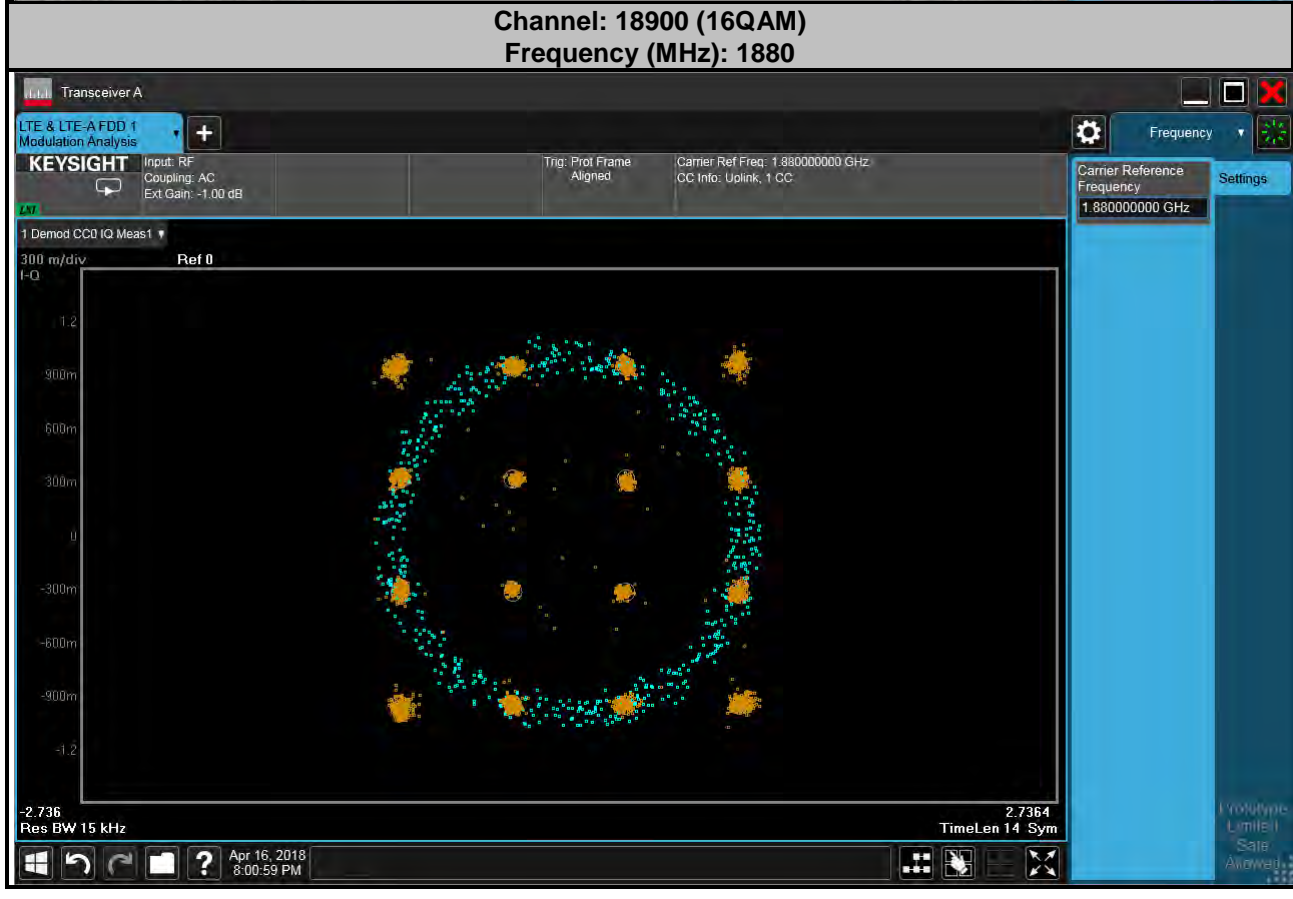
Channel: 18900 (16QAM)
Frequency (MHz): 1880

Transceiver A

LTE & LTE-A FDD 1
Modulation Analysis

Frequency

KEYSIGHT
LXI
Input: RF
Coupling: AC
Ext Gain: -1.00 dB

Trig: Prot Frame
Aligned

Carrier Ref Freq: 1.880000000 GHz
CC Info: Uplink, 1 CC

Carrier Reference Frequency
1.880000000 GHz

Settings

1 Demod CC0 IQ Meas1

300 m/div
I-Q
Ref 0

1.2
900m
600m
300m
0
-300m
-600m
-900m
-1.2

-2.736
Res BW 15 kHz

2.7364
TimeLen 14 Sym

Apr 16, 2018
8:00:59 PM

Prototype
Limited
Sale
Allowed